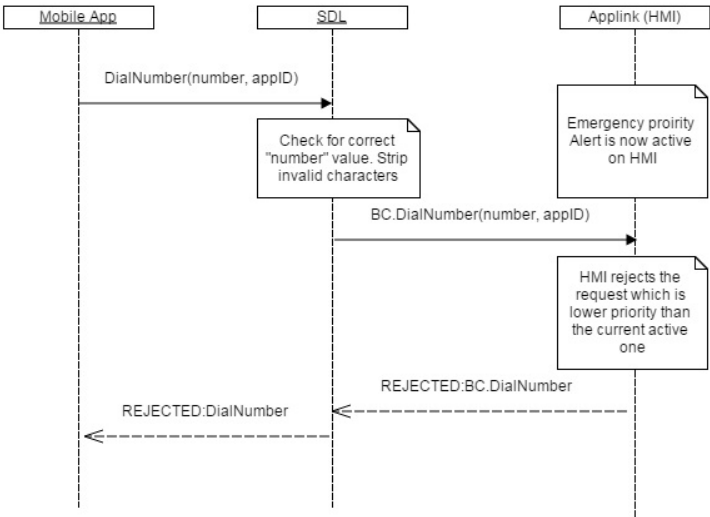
Mobile App

SDL

Applink (HMI)

DialNumber(number, appID)

Emergency proirity Alert is now active on HMI

Check for correct "number" value. Strip invalid characters

BC.DialNumber(number, appID)

HMI rejects the request which is lower priority than the current active one

REJECTED:BC.DialNumber

REJECTED:DialNumber